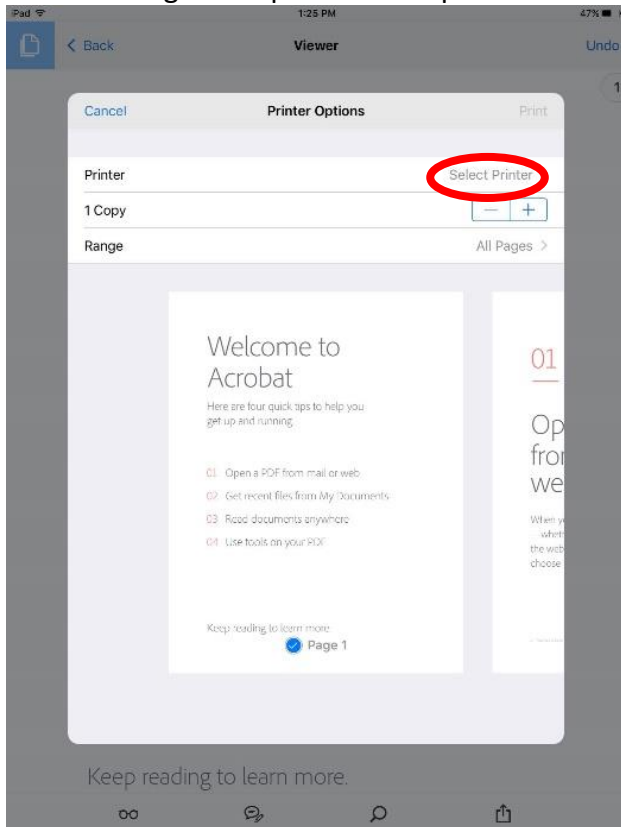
iPad
1:25 PM
47%

Back
Viewer
Undo

Cancel
Printer Options
Print

Printer
Select Printer
1 Copy
—
+
Range
All Pages >

Welcome to Acrobat

Here are four quick tips to help you get up and running.

01 Open a PDF from mail or web
02 Get recent files from My Documents
03 Read documents anywhere
04 Use tools on your PDF

Keep reading to learn more
Page 1

01
Op
fro
we

When y
whi
the web
choose

Keep reading to learn more.